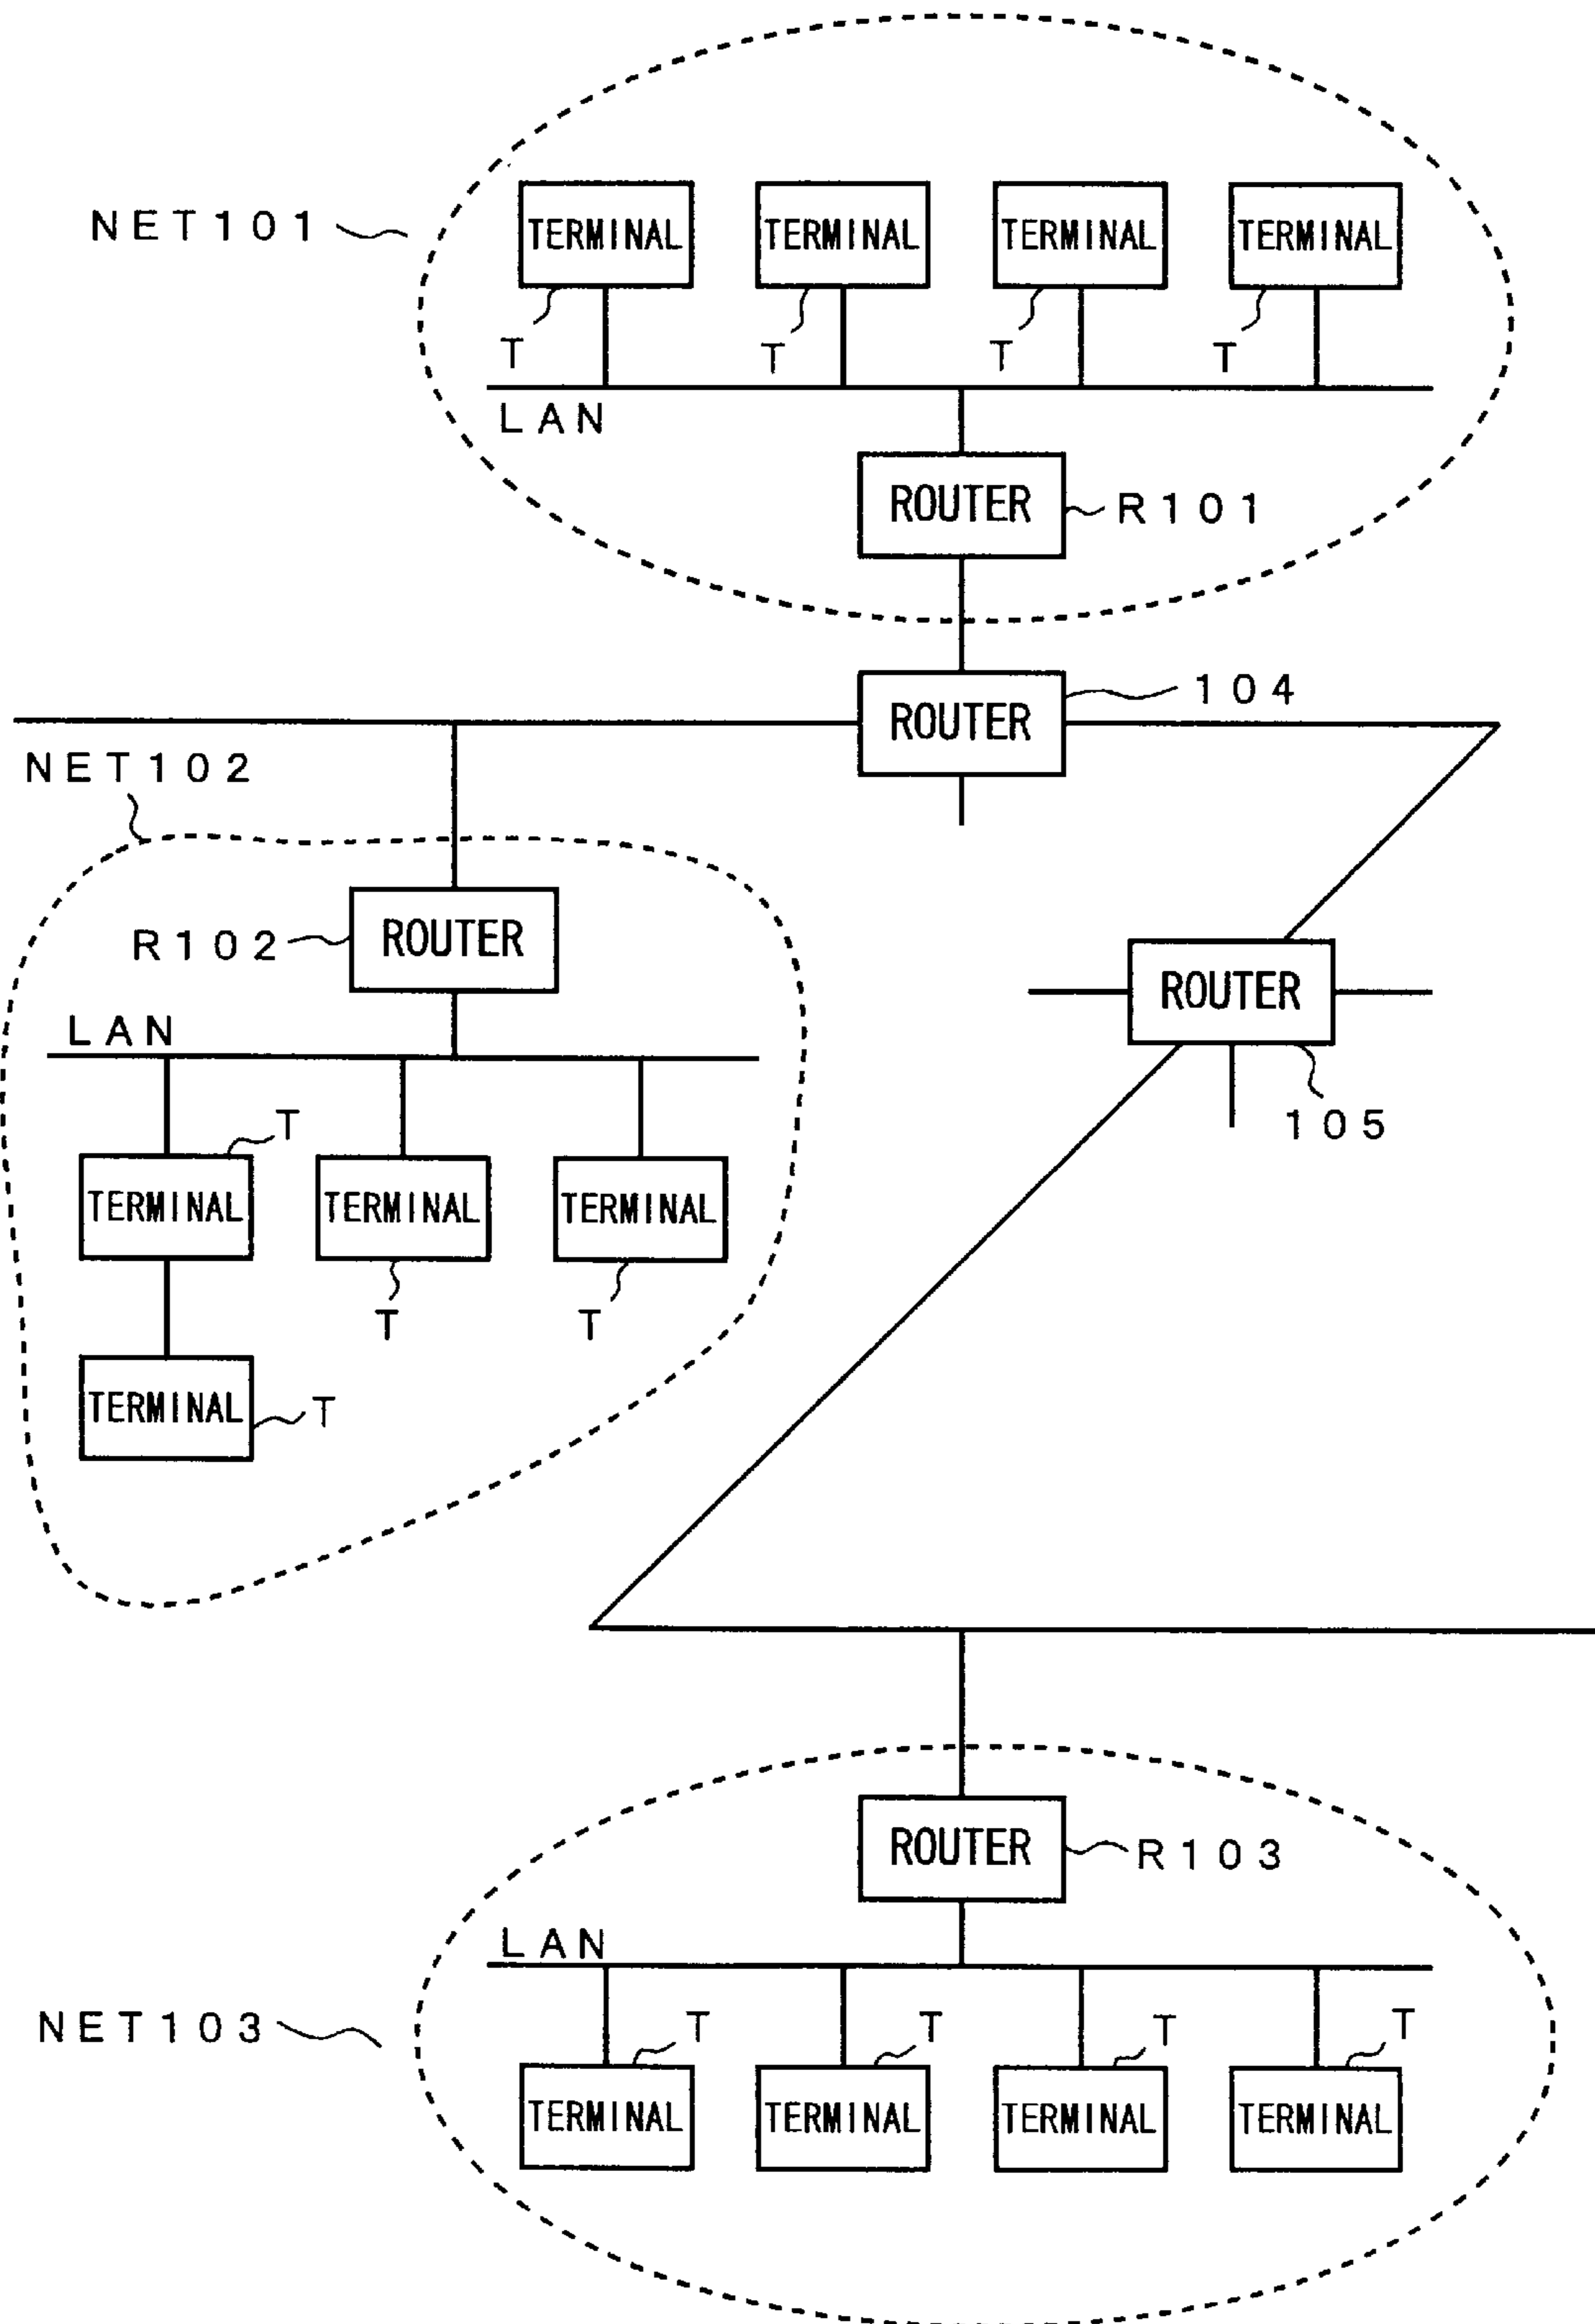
NET101

TERMINAL TERMINAL TERMINAL TERMINAL

T T T T

LAN

ROUTER R101

ROUTER 104

NET102

R102 ROUTER

LAN

T

TERMINAL TERMINAL TERMINAL

T T

TERMINAL T

ROUTER

105

ROUTER R103

LAN

NET103

T T T T

TERMINAL TERMINAL TERMINAL TERMINAL